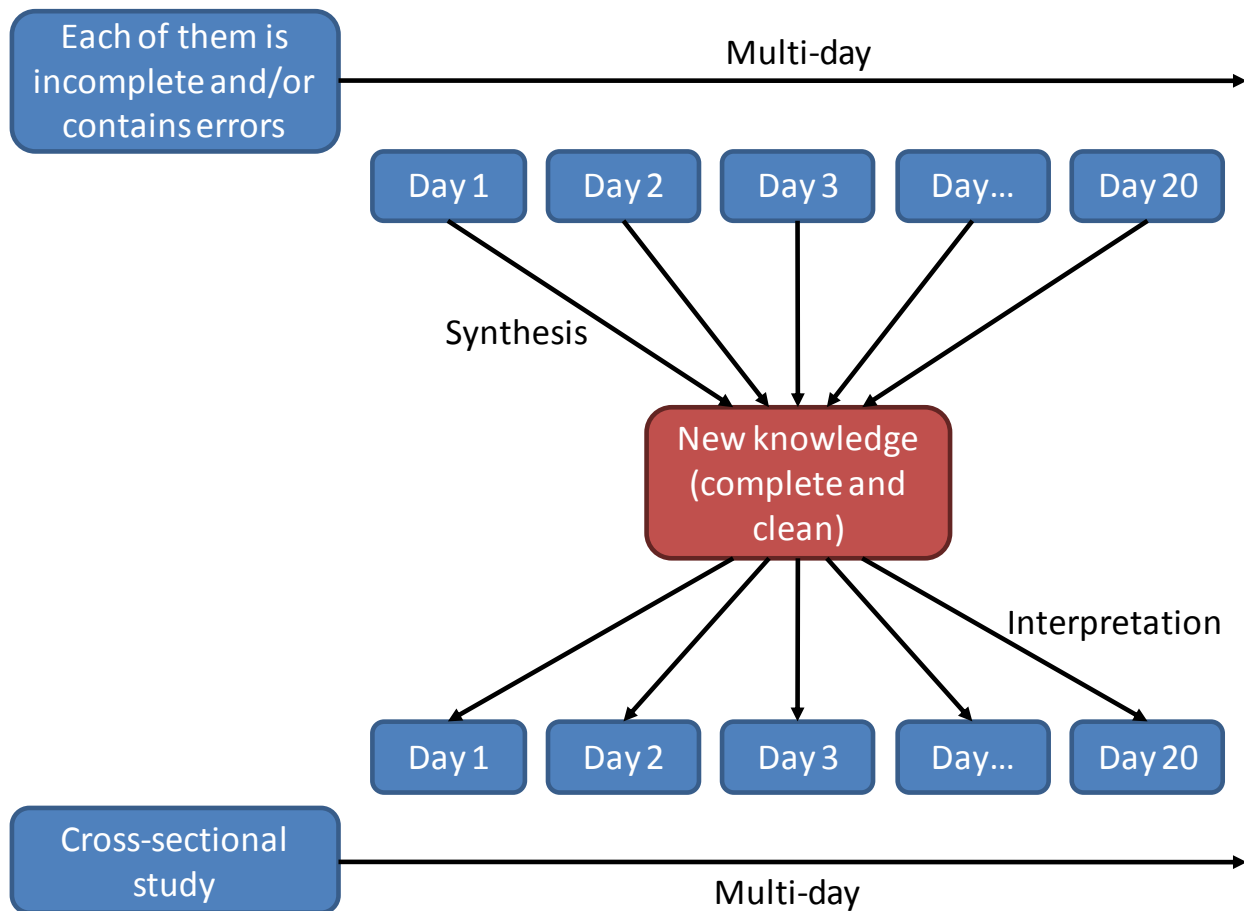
Each of them is incomplete and/or contains errors

Multi-day

Day 1

Day 2

Day 3

Day…

Day 20

Synthesis

New knowledge (complete and clean)

Interpretation

Day 1

Day 2

Day 3

Day…

Day 20

Cross-sectional study

Multi-day